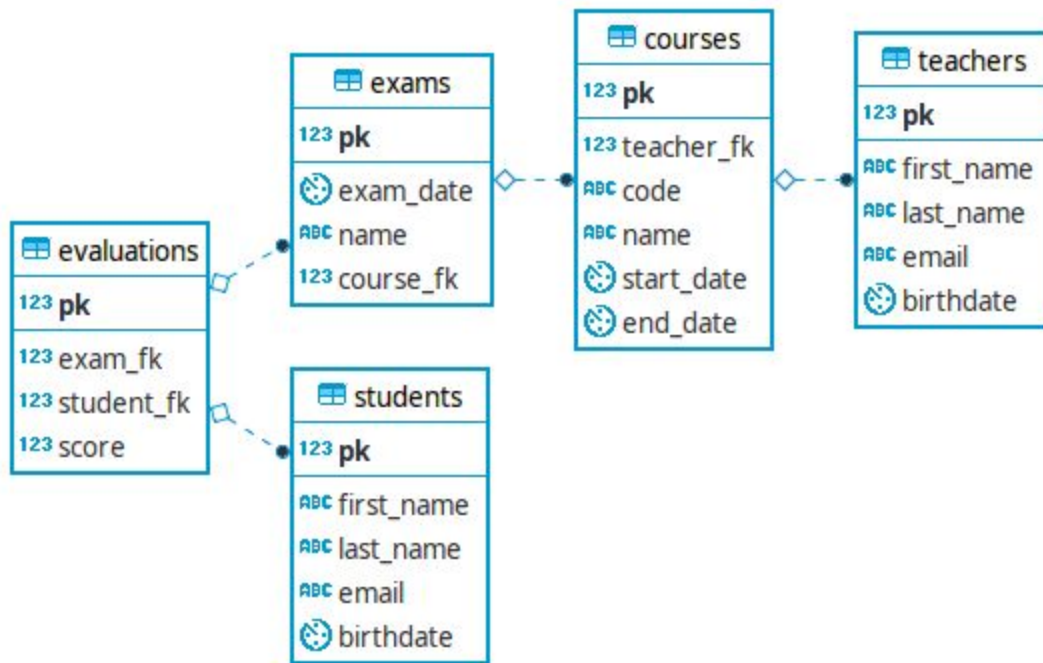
exams
123 pk
exam_date
ABC name
123 course_fk

courses
123 pk
123 teacher_fk
ABC code
ABC name
start_date
end_date

teachers
123 pk
ABC first_name
ABC last_name
ABC email
birthdate

evaluations
123 pk
123 exam_fk
123 student_fk
123 score

students
123 pk
ABC first_name
ABC last_name
ABC email
birthdate